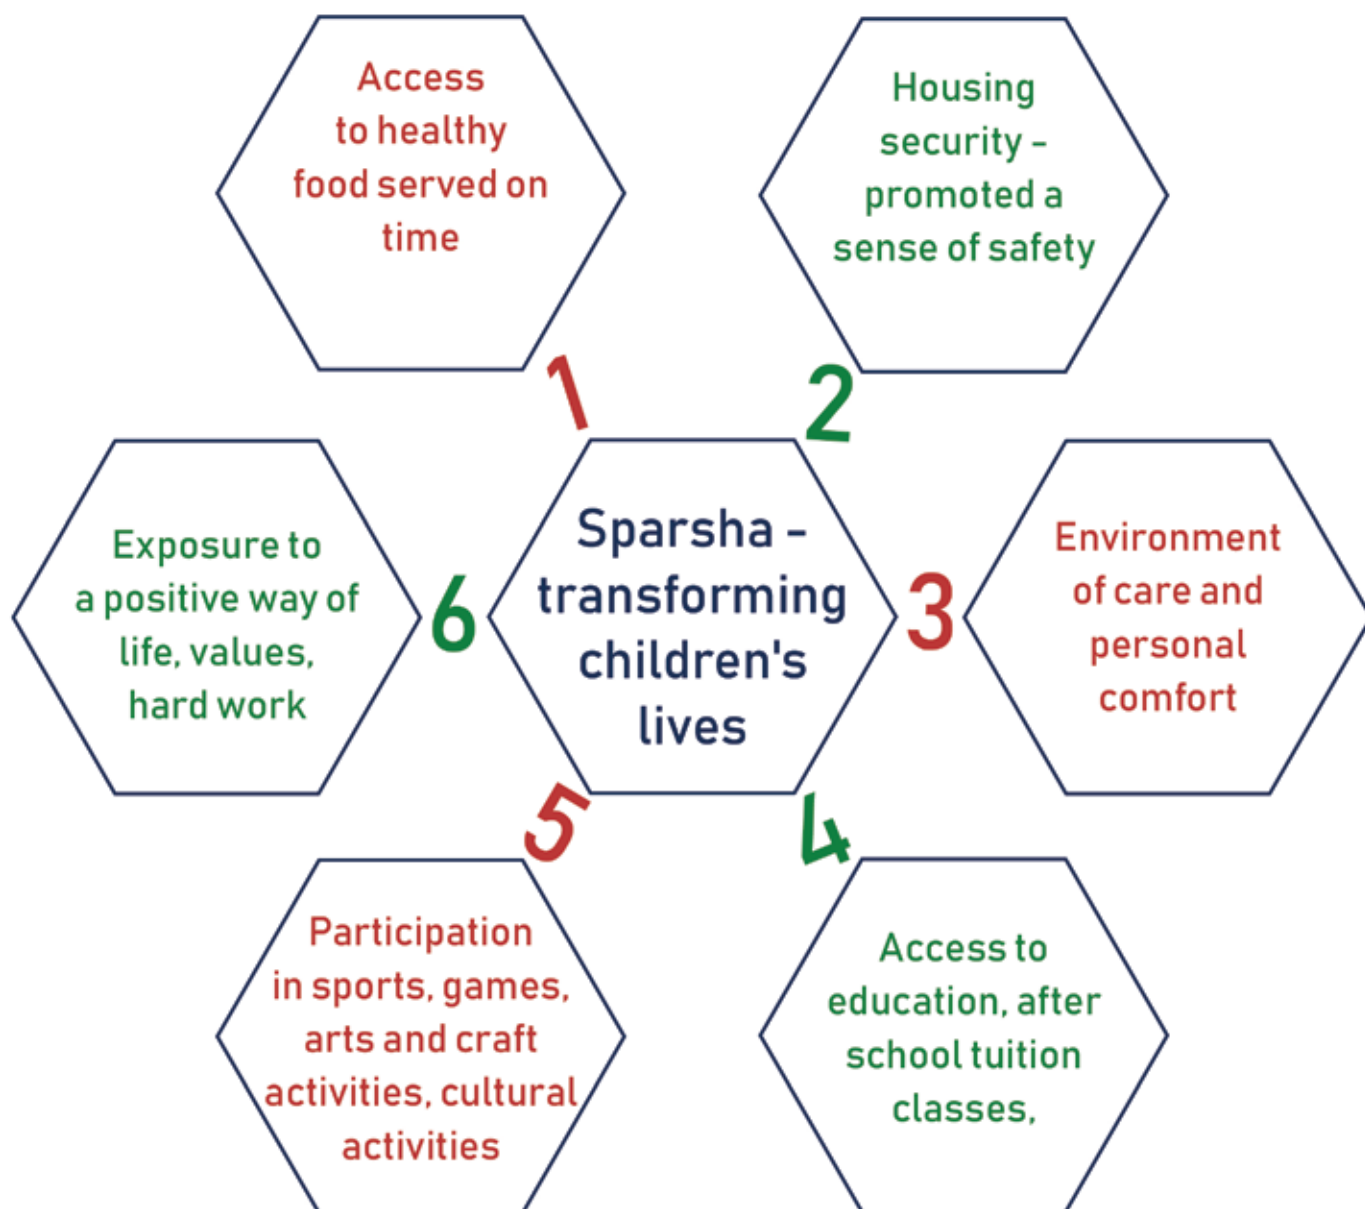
Sparsha - transforming children's lives

1
Access to healthy food served on time

2
Housing security - promoted a sense of safety

3
Environment of care and personal comfort

4
Access to education, after school tuition classes,

5
Participation in sports, games, arts and craft activities, cultural activities

6
Exposure to a positive way of life, values, hard work